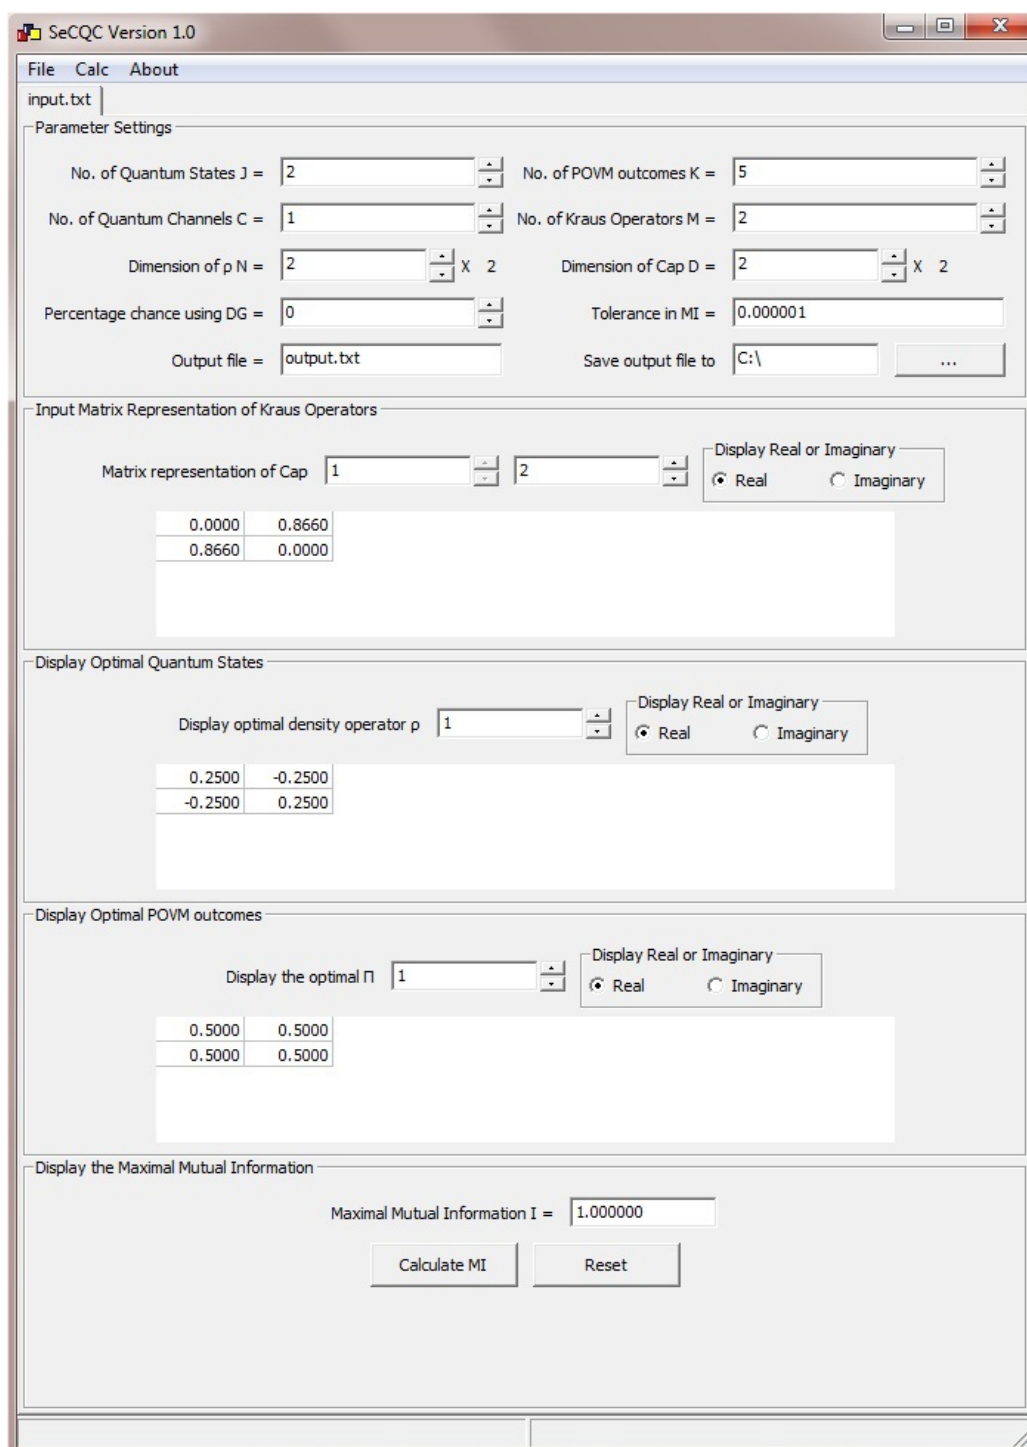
SeCQC Version 1.0

File Calc About

input.txt

Parameter Settings

No. of Quantum States J = 2

No. of POVM outcomes K = 5

No. of Quantum Channels C = 1

No. of Kraus Operators M = 2

Dimension of ρ N = 2 X 2

Dimension of Cap D = 2 X 2

Percentage chance using DG = 0

Tolerance in MI = 0.000001

Output file = output.txt

Save output file to C:\ ...

Input Matrix Representation of Kraus Operators

Matrix representation of Cap 1 2

Display Real or Imaginary
Real Imaginary

| 0.0000 | 0.8660 |
|---|---|
| 0.8660 | 0.0000 |

Display Optimal Quantum States

Display optimal density operator ρ 1

Display Real or Imaginary
Real Imaginary

| 0.2500 | -0.2500 |
|---|---|
| -0.2500 | 0.2500 |

Display Optimal POVM outcomes

Display the optimal Π 1

Display Real or Imaginary
Real Imaginary

| 0.5000 | 0.5000 |
|---|---|
| 0.5000 | 0.5000 |

Display the Maximal Mutual Information

Maximal Mutual Information I = 1.000000

Calculate MI Reset